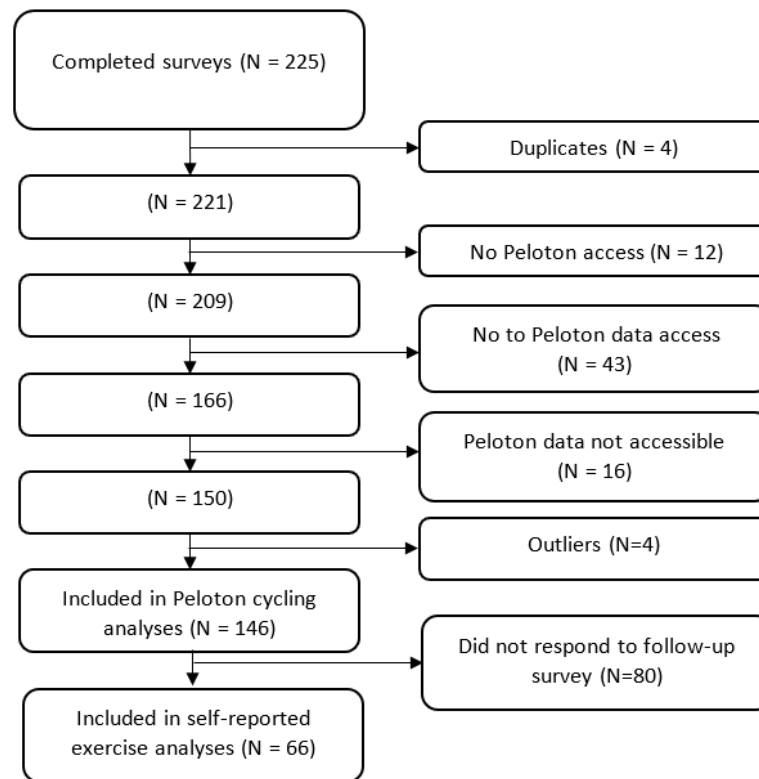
Completed surveys (N = 225)

Duplicates (N = 4)

(N = 221)

No Peloton access (N = 12)

(N = 209)

No to Peloton data access (N = 43)

(N = 166)

Peloton data not accessible (N = 16)

(N = 150)

Outliers (N=4)

Included in Peloton cycling analyses (N = 146)

Did not respond to follow-up survey (N=80)

Included in self-reported exercise analyses (N = 66)